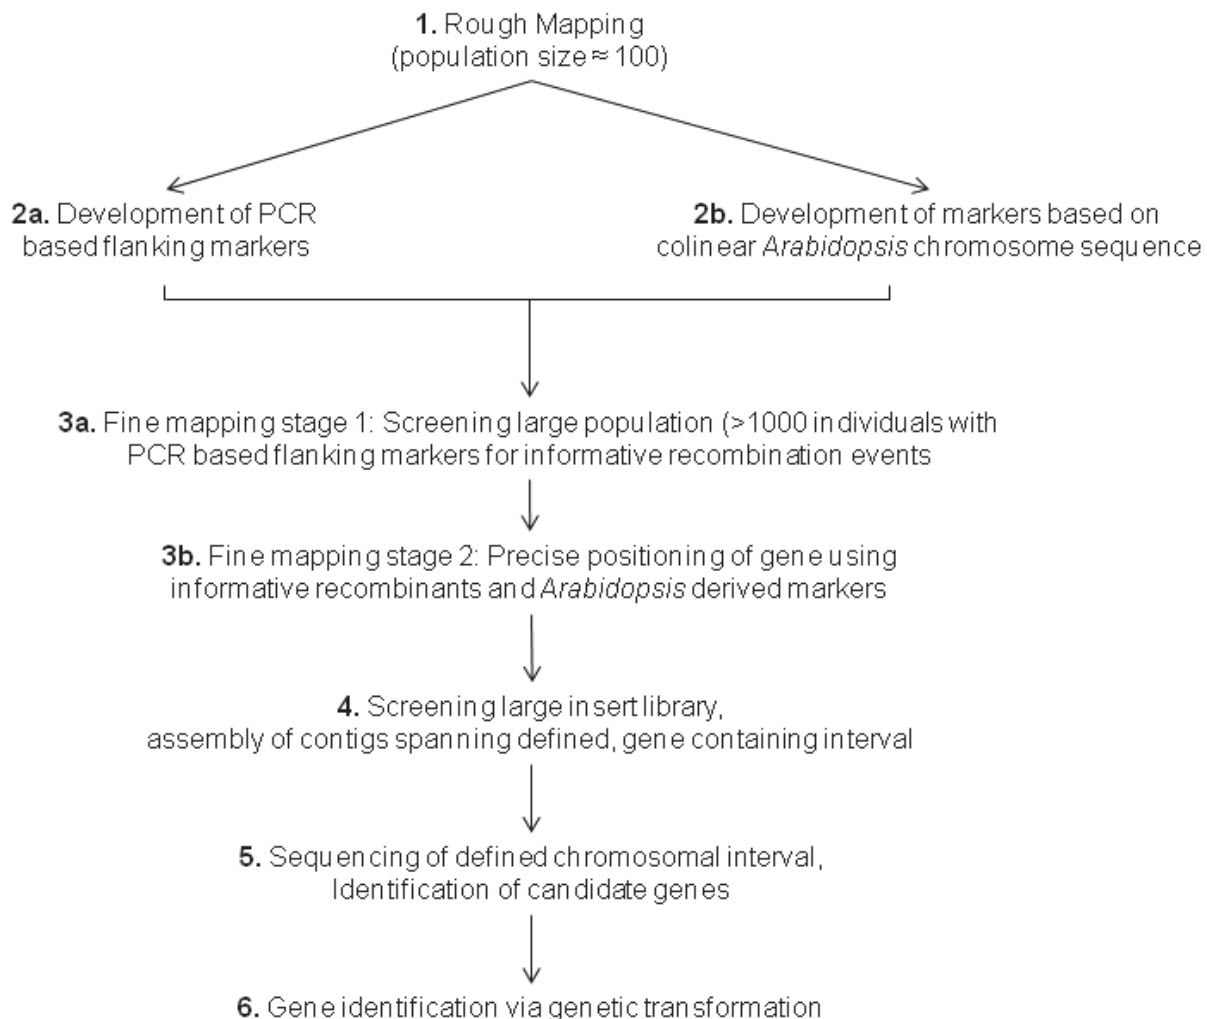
**1.** Rough Mapping
(population size ≈ 100)

**2a.** Development of PCR based flanking markers

**2b.** Development of markers based on colinear *Arabidopsis* chromosome sequence

**3a.** Fine mapping stage 1: Screening large population (>1000 individuals with PCR based flanking markers for informative recombination events

**3b.** Fine mapping stage 2: Precise positioning of gene using informative recombinants and *Arabidopsis* derived markers

**4.** Screening large insert library, assembly of contigs spanning defined, gene containing interval

**5.** Sequencing of defined chromosomal interval, Identification of candidate genes

**6.** Gene identification via genetic transformation